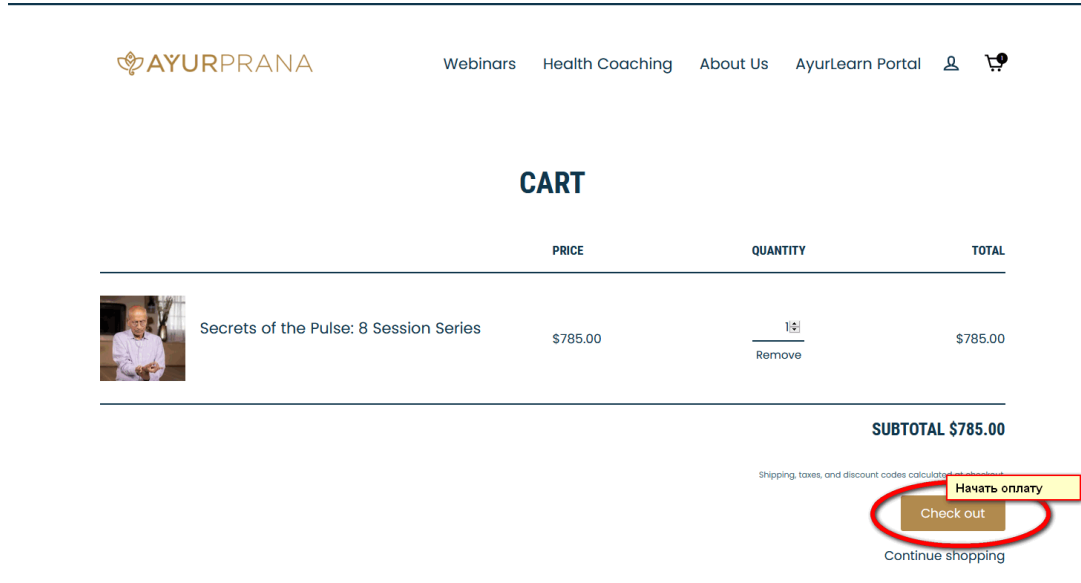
AYURPRANA

Webinars Health Coaching About Us AyurLearn Portal

1

CART

| | PRICE | QUANTITY | TOTAL |
|---|---|---|---|
| Secrets of the Pulse: 8 Session Series | $785.00 | 1 Remove | $785.00 |

SUBTOTAL $785.00

Shipping, taxes, and discount codes calculated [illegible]

Начать оплату

Check out

Continue shopping